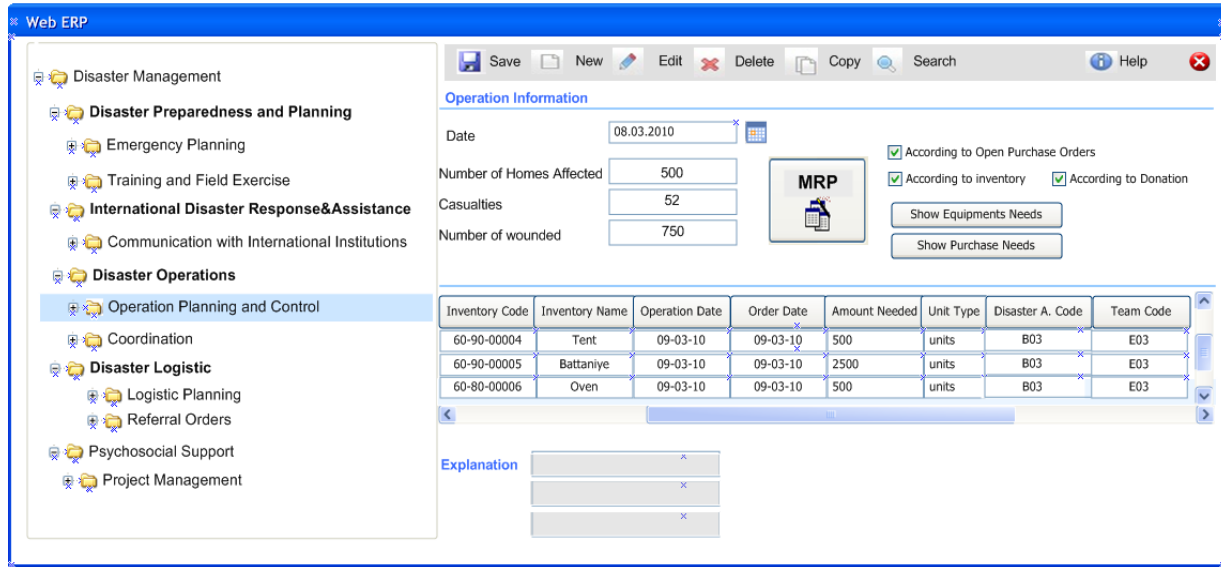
Web ERP

Disaster Management
Disaster Preparedness and Planning
Emergency Planning
Training and Field Exercise
International Disaster Response&Assistance
Communication with International Institutions
Disaster Operations
Operation Planning and Control
Coordination
Disaster Logistic
Logistic Planning
Referral Orders
Psychosocial Support
Project Management

Save New Edit Delete Copy Search Help

Operation Information

Date 08.03.2010

Number of Homes Affected 500
Casualties 52
Number of wounded 750

MRP

According to Open Purchase Orders
According to inventory
According to Donation

Show Equipments Needs
Show Purchase Needs

| Inventory Code | Inventory Name | Operation Date | Order Date | Amount Needed | Unit Type | Disaster A. Code | Team Code |
|---|---|---|---|---|---|---|---|
| 60-90-00004 | Tent | 09-03-10 | 09-03-10 | 500 | units | B03 | E03 |
| 60-90-00005 | Battaniye | 09-03-10 | 09-03-10 | 2500 | units | B03 | E03 |
| 60-80-00006 | Oven | 09-03-10 | 09-03-10 | 500 | units | B03 | E03 |

Explanation